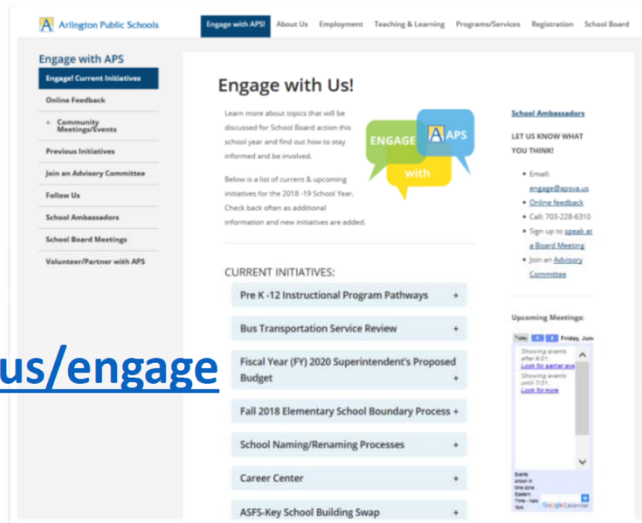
Arlington Public Schools

Engage with APS! | About Us | Employment | Teaching & Learning | Programs/Services | Registration | School Board

Engage with APS

Engage! Current Initiatives

Online Feedback

+ Community Meetings/Events

Previous Initiatives

Join an Advisory Committee

Follow Us

School Ambassadors

School Board Meetings

Volunteer/Partner with APS

Engage with Us!

Learn more about topics that will be discussed for School Board action this school year and find out how to stay informed and be involved.

Below is a list of current & upcoming initiatives for the 2018-19 School Year. Check back often as additional information and new initiatives are added.

ENGAGE with APS

CURRENT INITIATIVES:

Pre K -12 Instructional Program Pathways +

Bus Transportation Service Review +

Fiscal Year (FY) 2020 Superintendent's Proposed Budget +

Fall 2018 Elementary School Boundary Process +

School Naming/Renaming Processes +

Career Center +

ASFS-Key School Building Swap +

School Ambassadors

LET US KNOW WHAT YOU THINK!

• Email: engage@apsva.us
• Online feedback
• Call: 703-228-6310
• Sign up to speak at a Board Meeting
• Join an Advisory Committee

Upcoming Meetings:

Today Friday, Jun

Showing events after 6/21. Look for earlier events

Showing events until 7/31. Look for more

Events shown in time zone: Eastern Time - New York

Google Calendar

us/engage